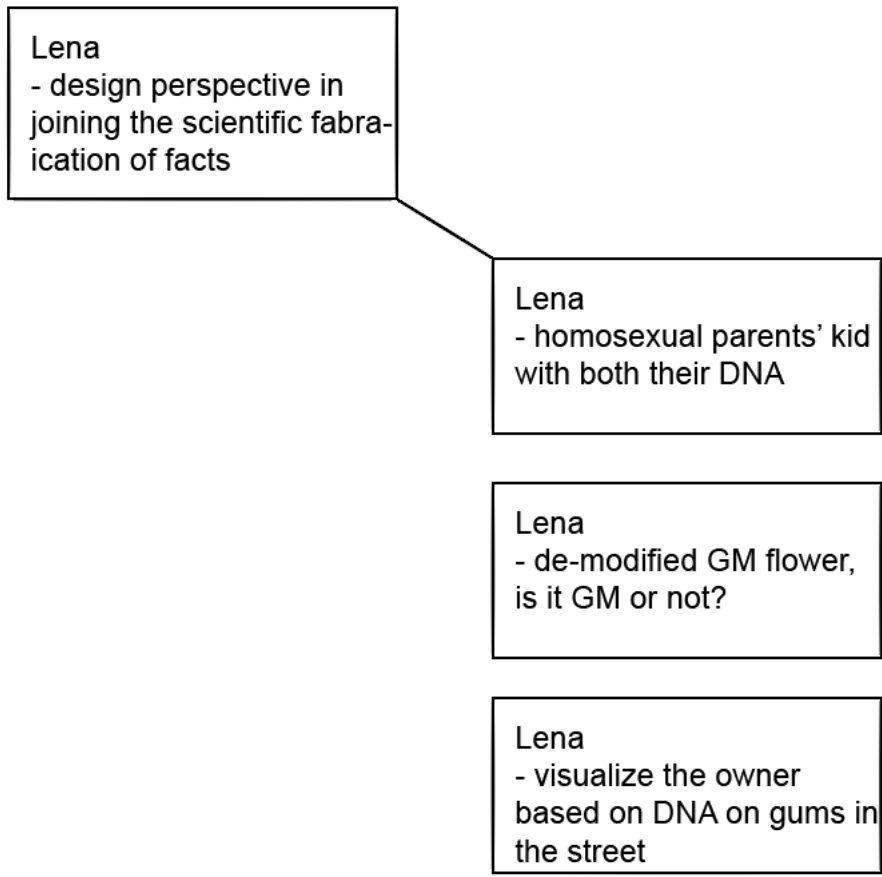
Lena
- design perspective in joining the scientific fabraication of facts

Lena
- homosexual parents' kid with both their DNA

Lena
- de-modified GM flower, is it GM or not?

Lena
- visualize the owner based on DNA on gums in the street